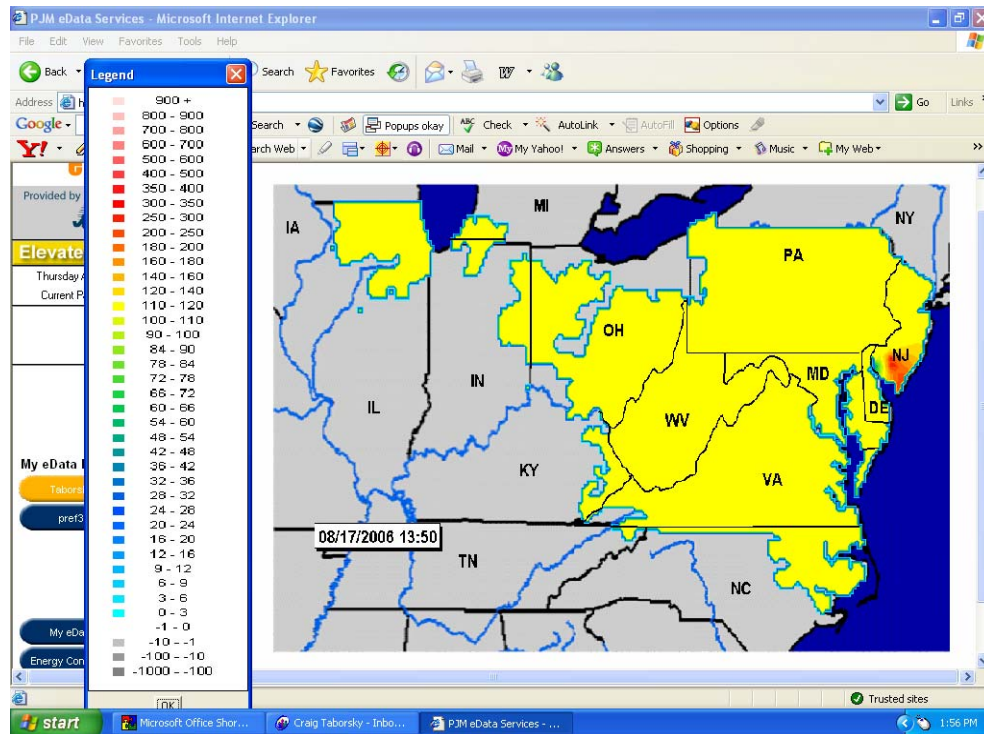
PJM eData Services - Microsoft Internet Explorer

File Edit View Favorites Tools Help

Back Search Favorites

Address Go Links

Google Search Popups okay Check AutoLink AutoFill Options

Y! arch Web Mail My Yahoo! Answers Shopping Music My Web

Provided by

Elevate

Thursday

Current P

My eData

Tabors

pref3

My eDa

Energy Con

Legend

900 +
800 - 900
700 - 800
600 - 700
500 - 600
400 - 500
350 - 400
300 - 350
250 - 300
200 - 250
180 - 200
160 - 180
140 - 160
120 - 140
110 - 120
100 - 110
90 - 100
84 - 90
78 - 84
72 - 78
66 - 72
60 - 66
54 - 60
48 - 54
42 - 48
36 - 42
32 - 36
28 - 32
24 - 28
20 - 24
16 - 20
12 - 16
9 - 12
6 - 9
3 - 6
0 - 3
-1 - 0
-10 - -1
-100 - -10
-1000 - -100

OK

MI
IA
NY
PA
OH
NJ
MD
IN
DE
IL
WV
KY
VA
08/17/2006 13:50
TN
NC

Trusted sites

start Microsoft Office Shor... Craig Taborsky - Inbo... PJM eData Services - ... 1:56 PM